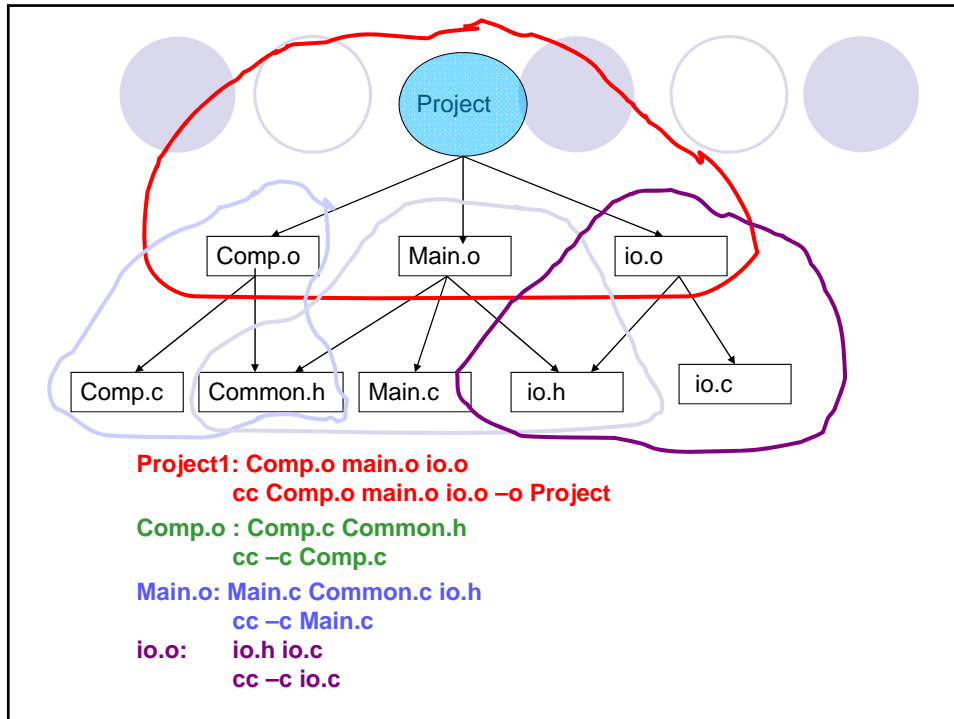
Project

Comp.o

Main.o

io.o

Comp.c

Common.h

Main.c

io.h

io.c

Project1: Comp.o main.o io.o
cc Comp.o main.o io.o –o Project

Comp.o : Comp.c Common.h
cc –c Comp.c

Main.o: Main.c Common.c io.h
cc –c Main.c

io.o: io.h io.c
cc –c io.c